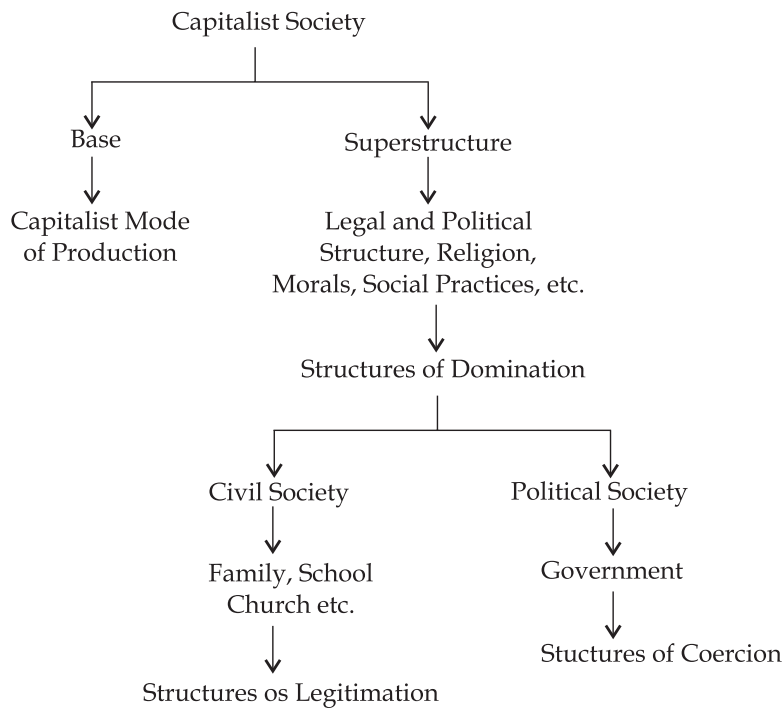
Capitalist Society

Base

Capitalist Mode of Production

Superstructure

Legal and Political Structure, Religion, Morals, Social Practices, etc.

Structures of Domination

Civil Society

Family, School Church etc.

Structures os Legitimation

Political Society

Government

Stuctures of Coercion